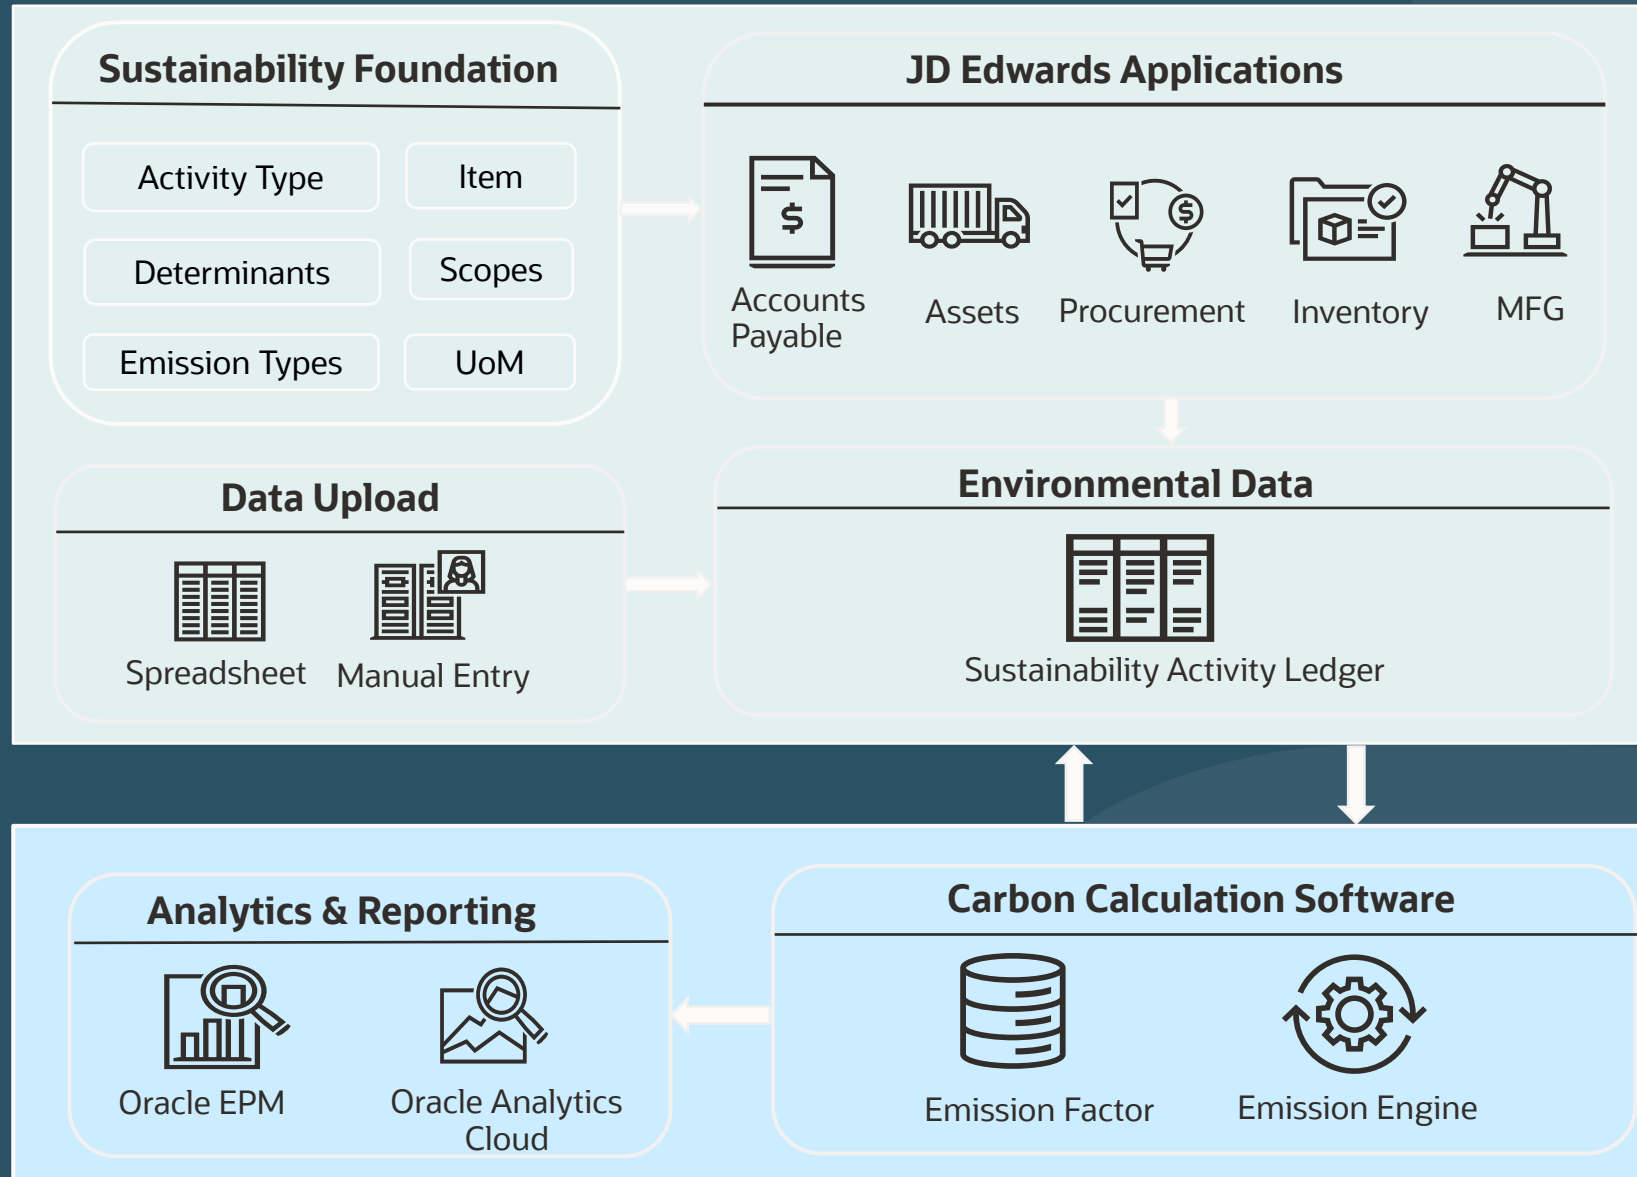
Sustainability Foundation

Activity Type

Item

Determinants

Scopes

Emission Types

UoM

JD Edwards Applications

Accounts Payable

Assets

Procurement

Inventory

MFG

Data Upload

Spreadsheet

Manual Entry

Environmental Data

Sustainability Activity Ledger

Analytics & Reporting

Oracle EPM

Oracle Analytics Cloud

Carbon Calculation Software

Emission Factor

Emission Engine